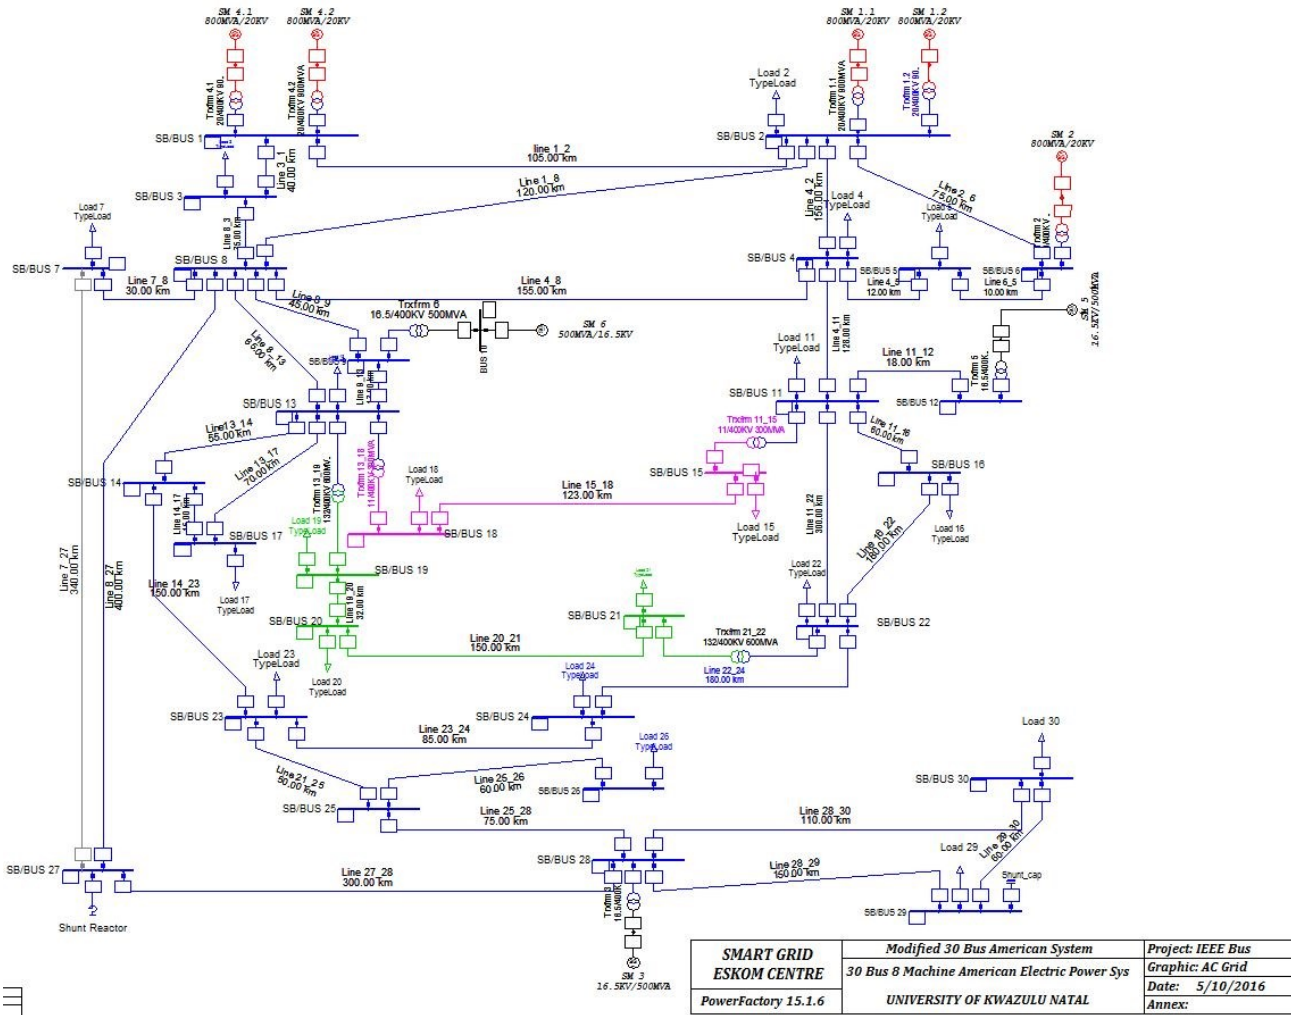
SM 4.1
800MVA/20KV

SM 4.2
800MVA/20KV

SM 1.1
800MVA/20KV

SM 1.2
800MVA/20KV

Trxfrm 4.1
20/400KV 80.

Trxfrm 4.2
20/400KV 800MVA

Trxfrm 1.1
20/400KV 800MVA

Trxfrm 1.2
20/400KV 80.

Load 2
TypeLoad

SB/BUS 1

SB/BUS 2

SM 2
800MVA/20KV

Line 1_2
105.00 km

Line 3_1
40.00 km

Line 1_8
120.00 km

SB/BUS 3

Line 4_2
150.00 km

Load 4
TypeLoad

Line 2_6
75.00 km

Load 5
TypeLoad

Trxfrm 2
20/400KV .

Load 7
TypeLoad

Line 8_3
35.00 km

SB/BUS 7

SB/BUS 8

SB/BUS 4

SB/BUS 5

SB/BUS 6

Line 7_8
30.00 km

Line 4_8
155.00 km

Line 4_5
12.00 km

Line 6_5
10.00 km

SM 5
16.5KV/500MVA

Line 8_9
45.00 km

Trxfrm 6
16.5/400KV 500MVA

SM 6
500MVA/16.5KV

BUS 6

Line 8_13
65.00 km

SB/BUS 9

Load 11
TypeLoad

Line 4_11
128.00 km

Line 9_10
12.00 km

Line 11_12
18.00 km

Trxfrm 5
16.5/400K.

SB/BUS 13

SB/BUS 11

SB/BUS 12

Line13_14
55.00 km

Trxfrm 11_15
11/400KV 300MVA

Line 11_16
60.00 km

Line 13_17
70.00 km

Trxfrm 13_19
132/400KV 800MVA

Trxfrm 13_18
11/400KV 300MVA

Load 18
TypeLoad

SB/BUS 15

SB/BUS 16

SB/BUS 14

Line 15_18
123.00 km

Line 14_17
15.00 km

Load 19
TypeLoad

SB/BUS 18

Line 11_22
300.00 km

Load 15
TypeLoad

Load 16
TypeLoad

SB/BUS 17

Line 16_22
180.00 km

SB/BUS 19

Line 7_27
340.00 km

Line 8_27
400.00 km

Load 22
TypeLoad

Line 14_23
150.00 km

Load 17
TypeLoad

Line 19_20
32.00 km

Load 21

SB/BUS 21

SB/BUS 20

SB/BUS 22

Line 20_21
150.00 km

Trxfrm 21_22
132/400KV 600MVA

Load 23
TypeLoad

Load 20
TypeLoad

Load 24
TypeLoad

Line 22_24
180.00 km

SB/BUS 23

SB/BUS 24

Line 23_24
85.00 km

Load 30

Load 26
TypeLoad

Line21_25
90.00 km

Line 25_26
60.00 km

SB/BUS 26

SB/BUS 30

SB/BUS 25

Line 25_28
75.00 km

Line 28_30
110.00 km

Load 29

Line 29_30
60.00 km

SB/BUS 28

SB/BUS 27

Line 27_28
300.00 km

Line 28_29
150.00 km

Shunt_cap

Trxfrm 3
16.5/400K.

SB/BUS 29

Shunt Reactor

SM 3
16.5KV/500MVA

| SMART GRID ESKOM CENTRE | Modified 30 Bus American System | Project: IEEE Bus |
|---|---|---|
| | 30 Bus 8 Machine American Electric Power Sys | Graphic: AC Grid |
| PowerFactory 15.1.6 | UNIVERSITY OF KWAZULU NATAL | Date: 5/10/2016 |
| | | Annex: |